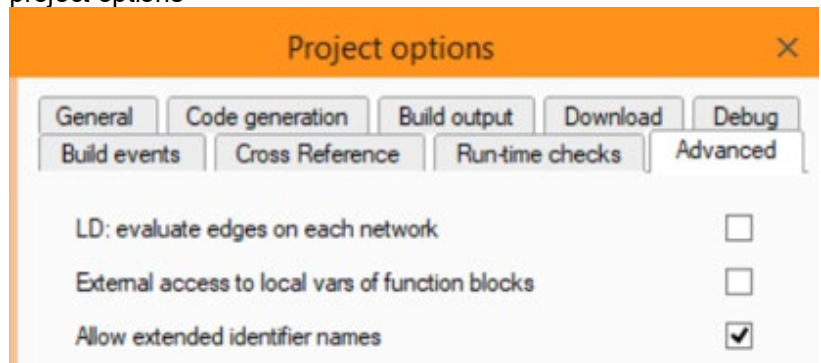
project options

Project options ×

General | Code generation | Build output | Download | Debug
Build events | Cross Reference | Run-time checks | Advanced

LD: evaluate edges on each network

External access to local vars of function blocks

Allow extended identifier names